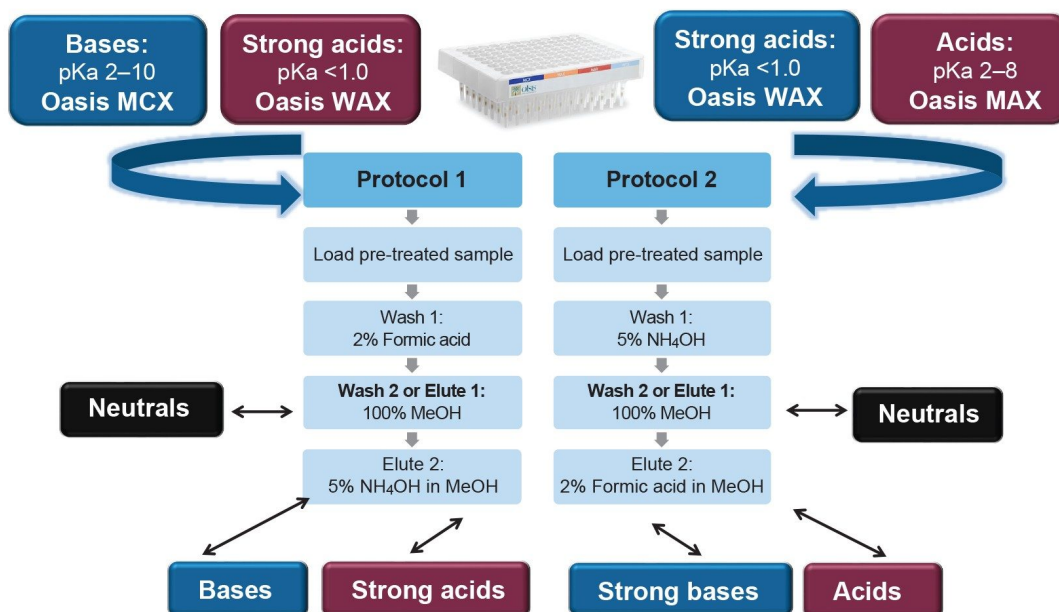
Bases:
pKa 2–10
Oasis MCX

Strong acids:
pKa <1.0
Oasis WAX

Strong acids:
pKa <1.0
Oasis WAX

Acids:
pKa 2–8
Oasis MAX

Protocol 1

Load pre-treated sample

Wash 1:
2% Formic acid

Wash 2 or Elute 1:
100% MeOH

Elute 2:
5% $NH_4OH$ in MeOH

Protocol 2

Load pre-treated sample

Wash 1:
5% $NH_4OH$

Wash 2 or Elute 1:
100% MeOH

Elute 2:
2% Formic acid in MeOH

Neutrals

Neutrals

Bases

Strong acids

Strong bases

Acids